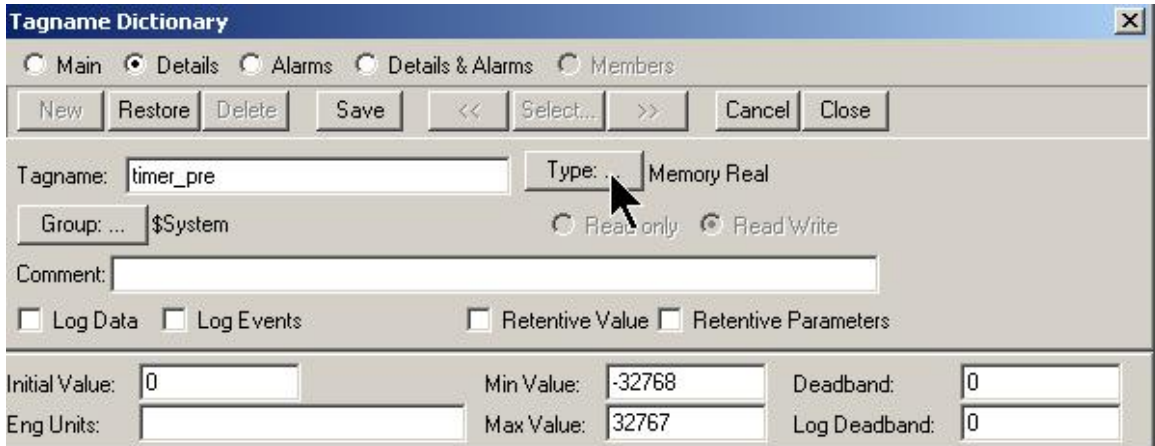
Tagname Dictionary

Main Details Alarms Details & Alarms Members

New Restore Delete Save << Select... >> Cancel Close

Tagname: timer_pre Type: ... Memory Real

Group: ... $System Read only Read Write

Comment:

Log Data Log Events Retentive Value Retentive Parameters

Initial Value: 0 Min Value: -32768 Deadband: 0

Eng Units: Max Value: 32767 Log Deadband: 0